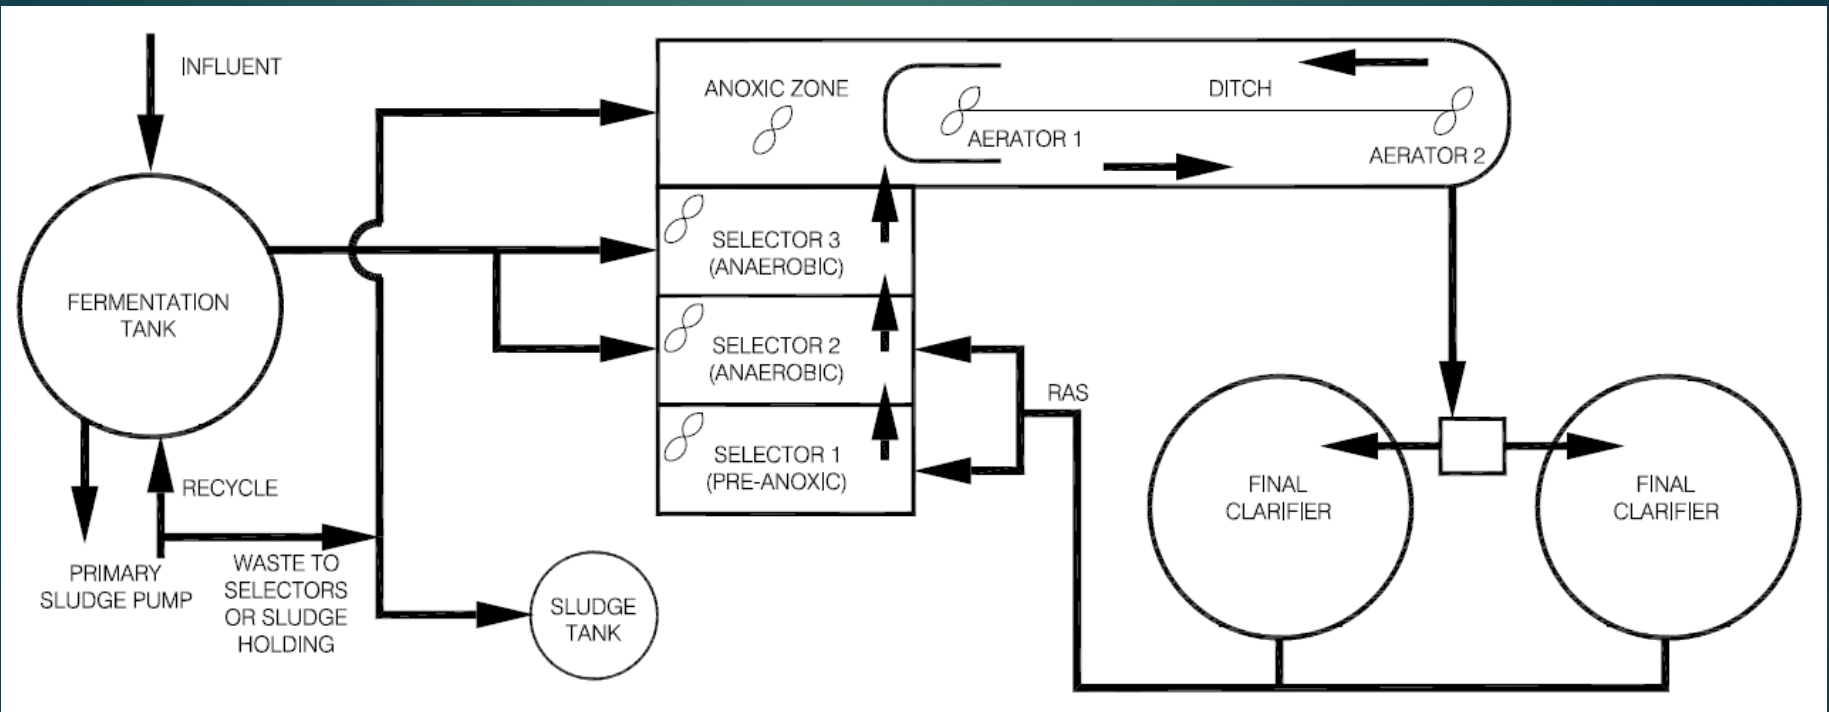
INFLUENT

FERMENTATION TANK

RECYCLE

PRIMARY SLUDGE PUMP

WASTE TO SELECTORS OR SLUDGE HOLDING

SLUDGE TANK

ANOXIC ZONE

DITCH

AERATOR 1

AERATOR 2

SELECTOR 3 (ANAEROBIC)

SELECTOR 2 (ANAEROBIC)

SELECTOR 1 (PRE-ANOXIC)

RAS

FINAL CLARIFIER

FINAL CLARIFIER